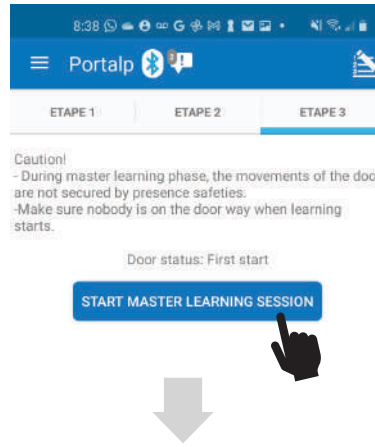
8:38

Portalp

ETAPE 1

ETAPE 2

ETAPE 3

Caution!
- During master learning phase, the movements of the doo are not secured by presence safeties.
-Make sure nobody is on the door way when learning starts.

Door status: First start

START MASTER LEARNING SESSION